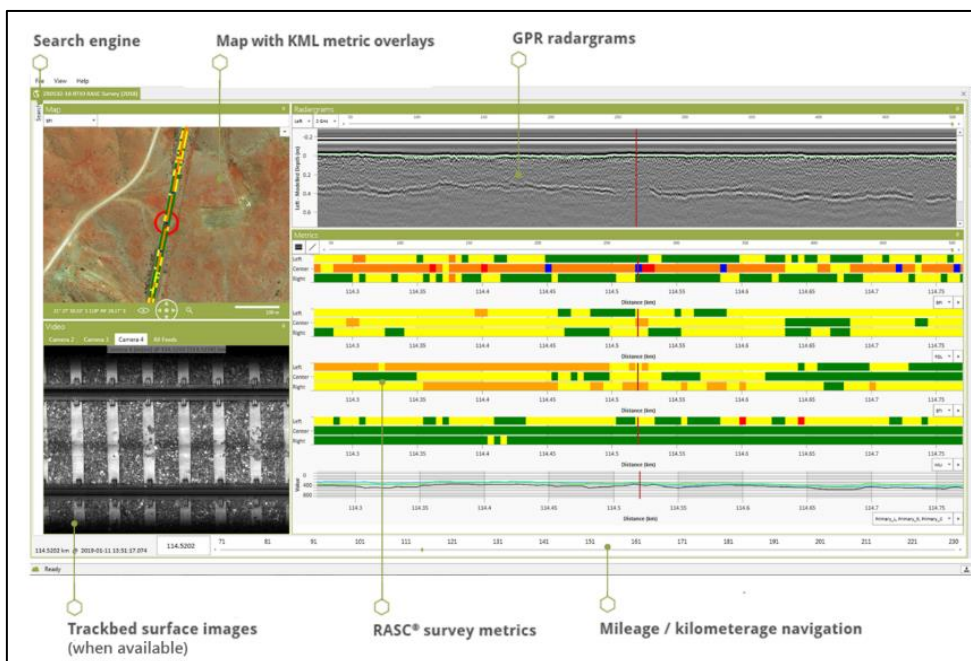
Search engine

Map with KML metric overlays

GPR radargrams

File View Help

Map

Radargrams

Metrics

Left
Center
Right

114.3 114.35 114.4 114.45 114.5 114.55 114.6 114.65 114.7 114.75

Distance (km)

Video

Camera 2 Camera 3 Camera 4 All Feeds

Value

114.5202

71 81 91 101 111 121 131 141 151 161 171 181 191 201 211 221 230

Ready

Trackbed surface images (when available)

RASC® survey metrics

Mileage / kilometerage navigation